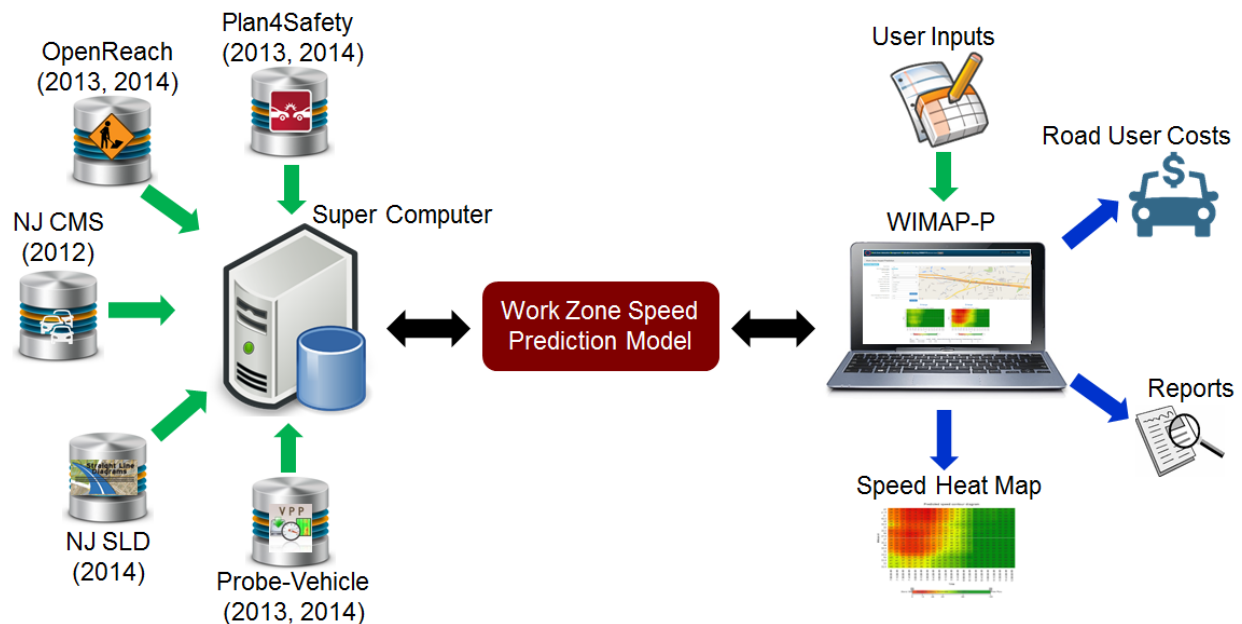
OpenReach
(2013, 2014)

Plan4Safety
(2013, 2014)

NJ CMS
(2012)

Super Computer

NJ SLD
(2014)

Straight Line Diagrams

VPP

Probe-Vehicle
(2013, 2014)

Work Zone Speed Prediction Model

User Inputs

WIMAP-P

Road User Costs

Reports

Speed Heat Map